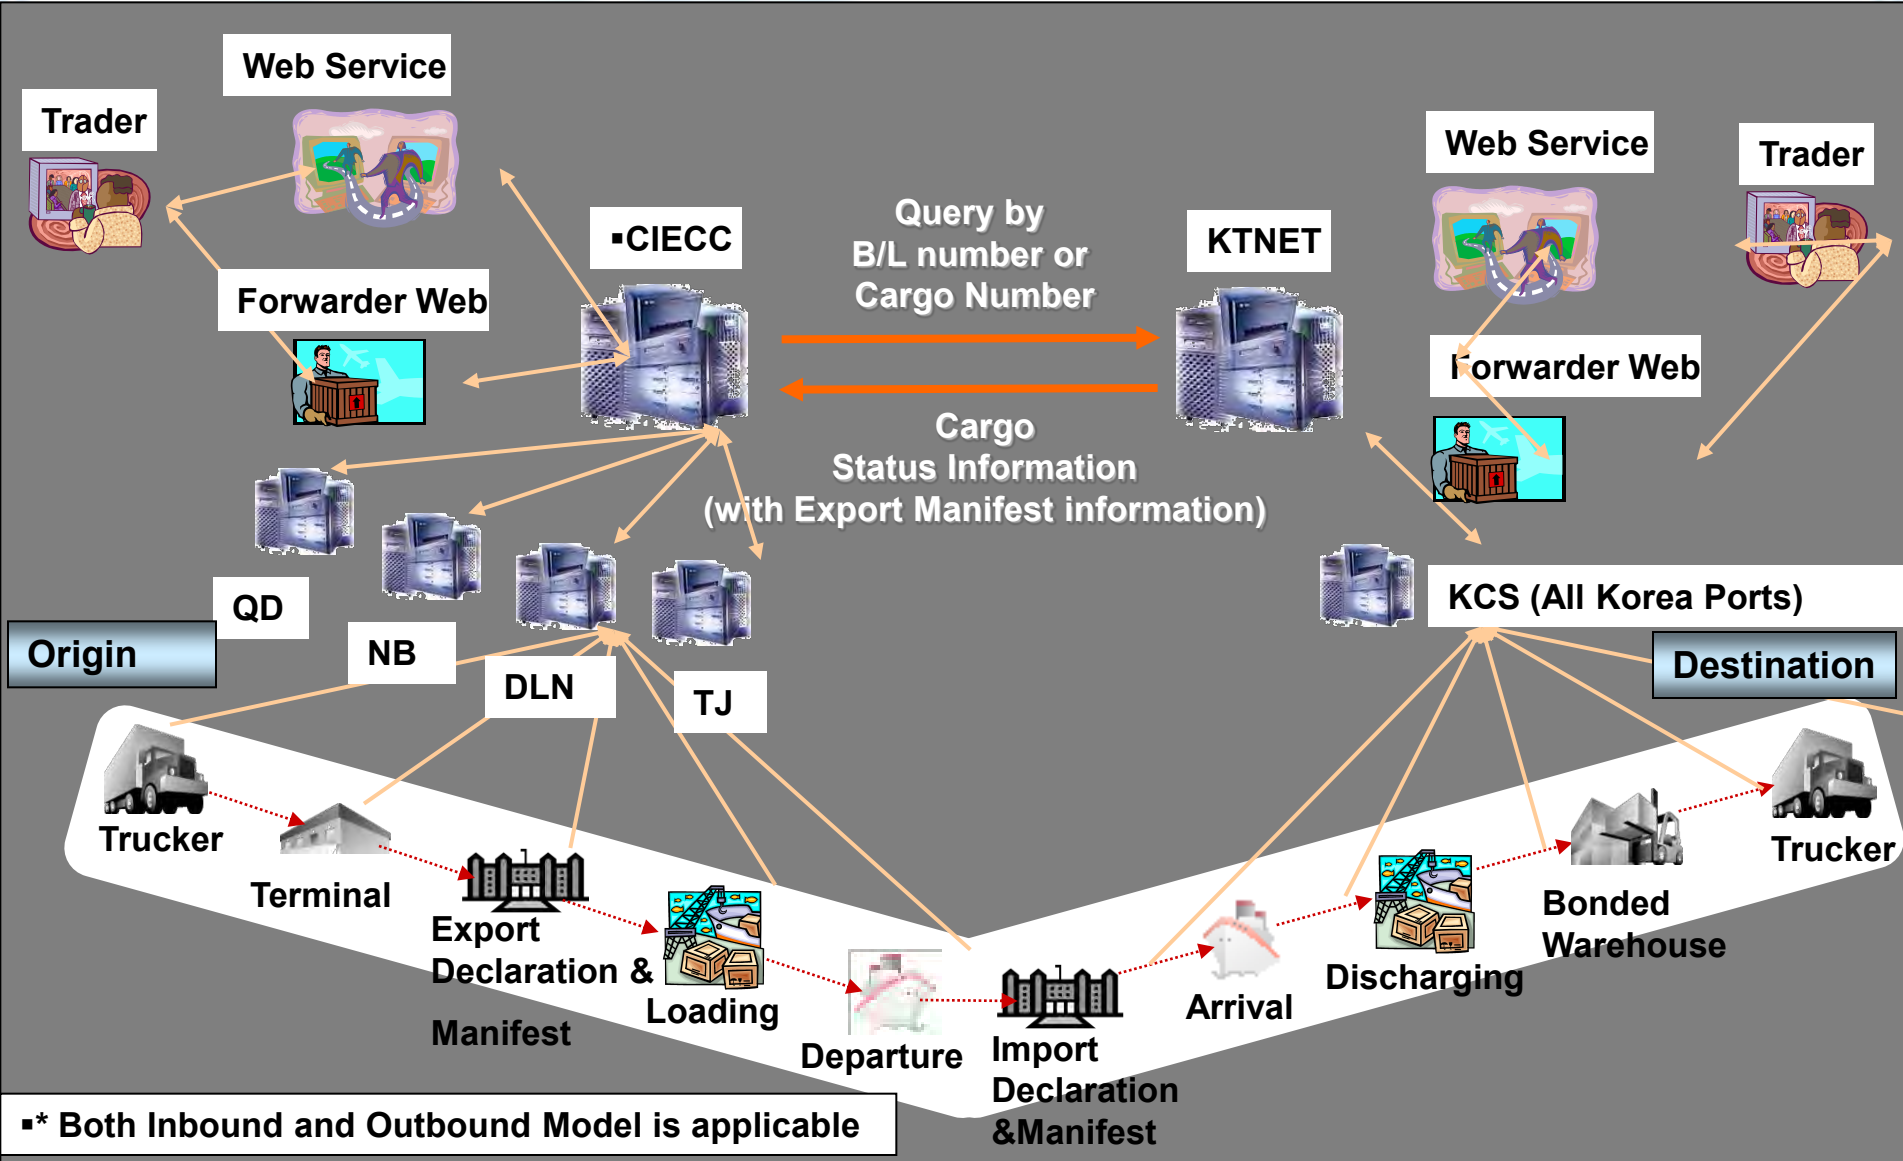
Web Service

Trader

▪CIECC

Forwarder Web

Query by
B/L number or
Cargo Number

KTNET

Web Service

Trader

Forwarder Web

Cargo
Status Information
(with Export Manifest information)

QD

Origin

NB

DLN

TJ

KCS (All Korea Ports)

Destination

Trucker

Terminal

Export Declaration &

Manifest

Loading

Departure

Import Declaration &Manifest

Arrival

Discharging

Bonded Warehouse

Trucker

▪* Both Inbound and Outbound Model is applicable